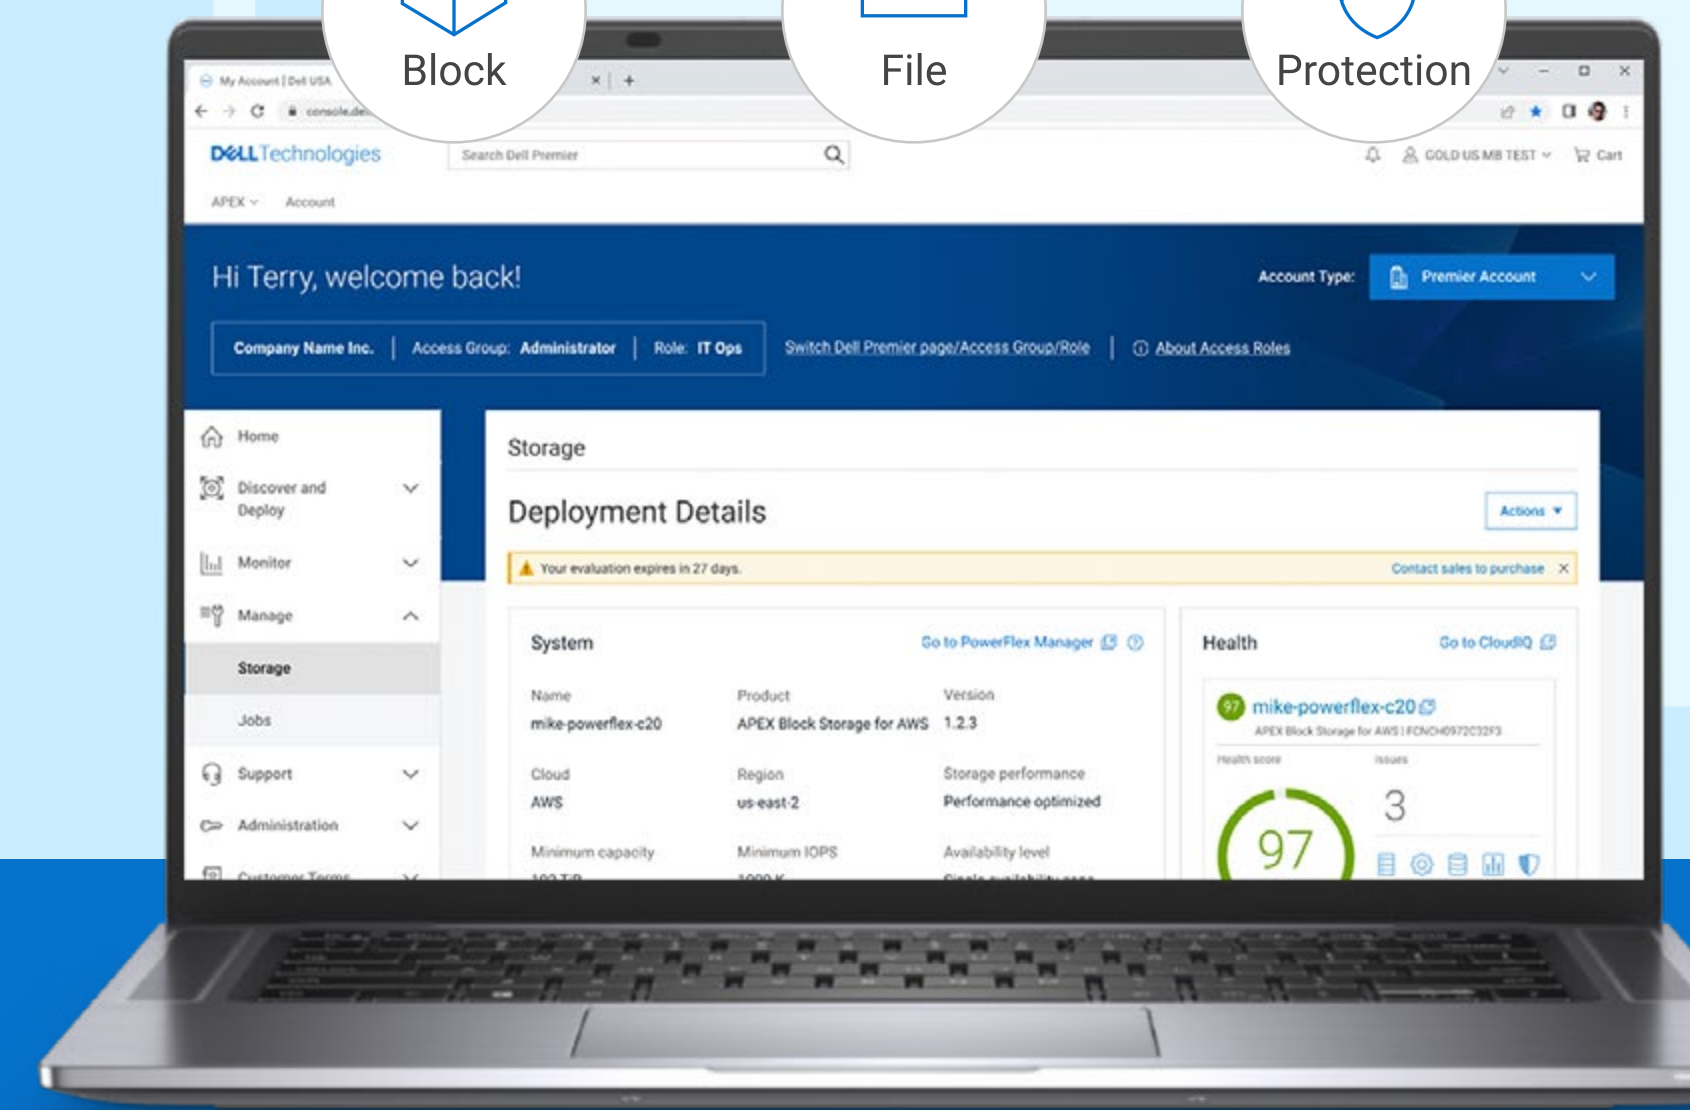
Block

File

Protection

My Account | Dell USA

console.de

DELL Technologies

Search Dell Premier

GOLD US MB TEST

Cart

APEX

Account

Hi Terry, welcome back!

Account Type:

Premier Account

Company Name Inc. | Access Group: Administrator | Role: IT Ops

Switch Dell Premier page/Access Group/Role | About Access Roles

Home

Discover and Deploy

Monitor

Manage

Storage

Jobs

Support

Administration

Customer Terms

Storage

Deployment Details

Actions

Your evaluation expires in 27 days.

Contact sales to purchase

System

Go to PowerFlex Manager

| Name | Product | Version |
|---|---|---|
| mike-powerflex-c20 | APEX Block Storage for AWS | 1.2.3 |
| Cloud | Region | Storage performance |
| AWS | us-east-2 | Performance optimized |
| Minimum capacity | Minimum IOPS | Availability level |

Health

Go to CloudIQ

97 mike-powerflex-c20

APEX Block Storage for AWS | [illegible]

Health score

Issues

97

3